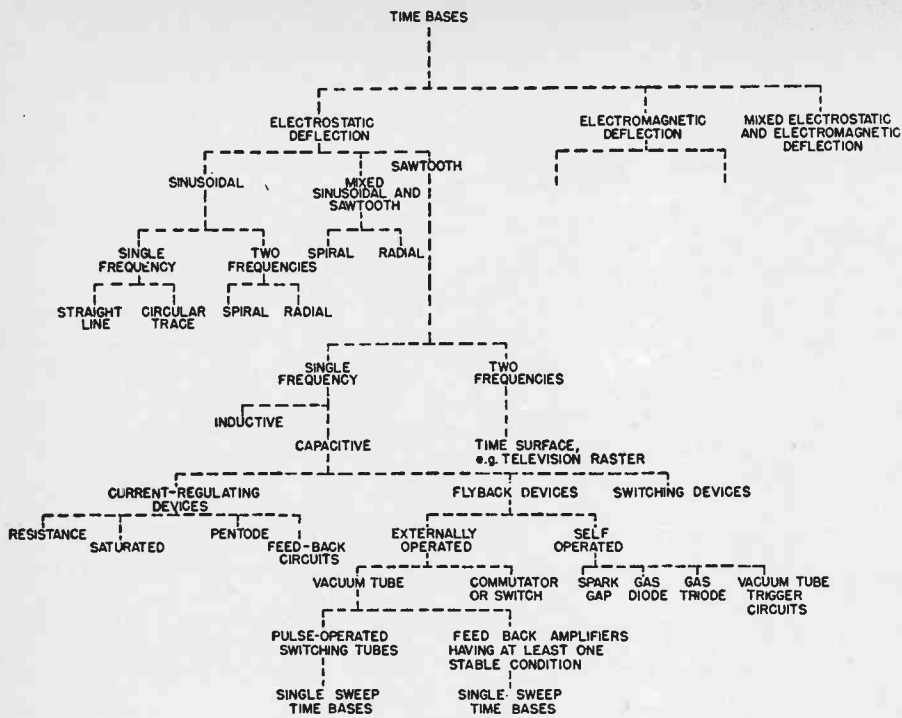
TIME BASES

ELECTROSTATIC DEFLECTION

ELECTROMAGNETIC DEFLECTION

MIXED ELECTROSTATIC AND ELECTROMAGNETIC DEFLECTION

SINUSOIDAL

MIXED SINUSOIDAL AND SAWTOOTH

SAWTOOTH

SPIRAL

RADIAL

SINGLE FREQUENCY

TWO FREQUENCIES

STRAIGHT LINE

CIRCULAR TRACE

SPIRAL

RADIAL

SINGLE FREQUENCY

TWO FREQUENCIES

INDUCTIVE

CAPACITIVE

TIME SURFACE, e.g. TELEVISION RASTER

CURRENT-REGULATING DEVICES

FLYBACK DEVICES

SWITCHING DEVICES

RESISTANCE

SATURATED

PENTODE

FEED-BACK CIRCUITS

EXTERNALLY OPERATED

SELF OPERATED

VACUUM TUBE

COMMUTATOR OR SWITCH

SPARK GAP

GAS DIODE

GAS TRIODE

VACUUM TUBE TRIGGER CIRCUITS

PULSE-OPERATED SWITCHING TUBES

FEED BACK AMPLIFIERS HAVING AT LEAST ONE STABLE CONDITION

SINGLE SWEEP TIME BASES

SINGLE SWEEP TIME BASES